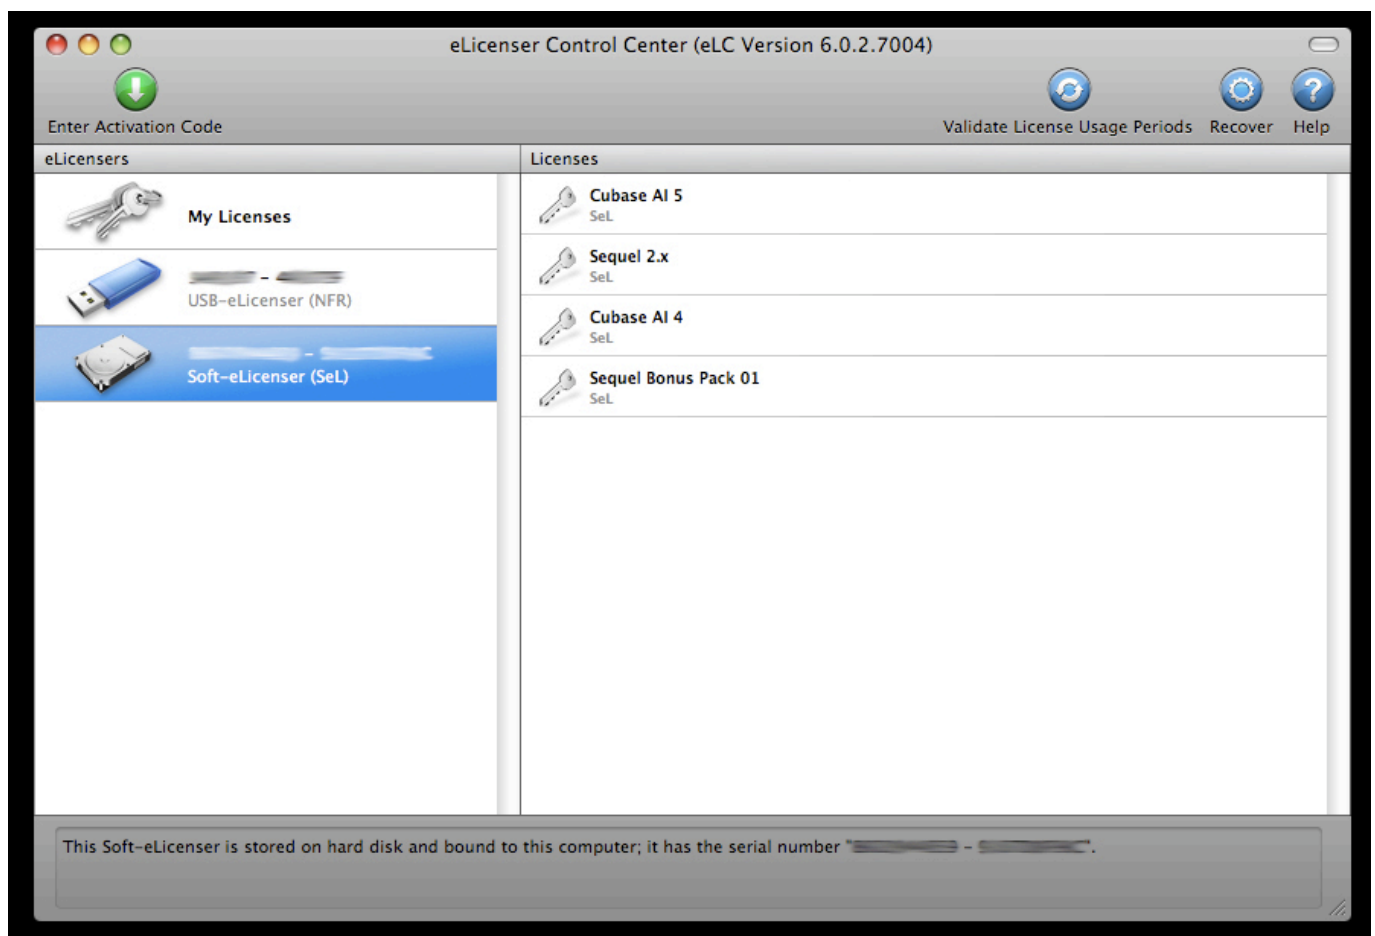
eLicenser Control Center (eLC Version 6.0.2.7004)

Enter Activation Code

Validate License Usage Periods Recover Help

eLicensers

My Licenses

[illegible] - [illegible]
USB-eLicenser (NFR)

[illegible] - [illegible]
Soft-eLicenser (SeL)

Licenses

Cubase AI 5
SeL

Sequel 2.x
SeL

Cubase AI 4
SeL

Sequel Bonus Pack 01
SeL

This Soft-eLicenser is stored on hard disk and bound to this computer; it has the serial number "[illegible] - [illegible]".